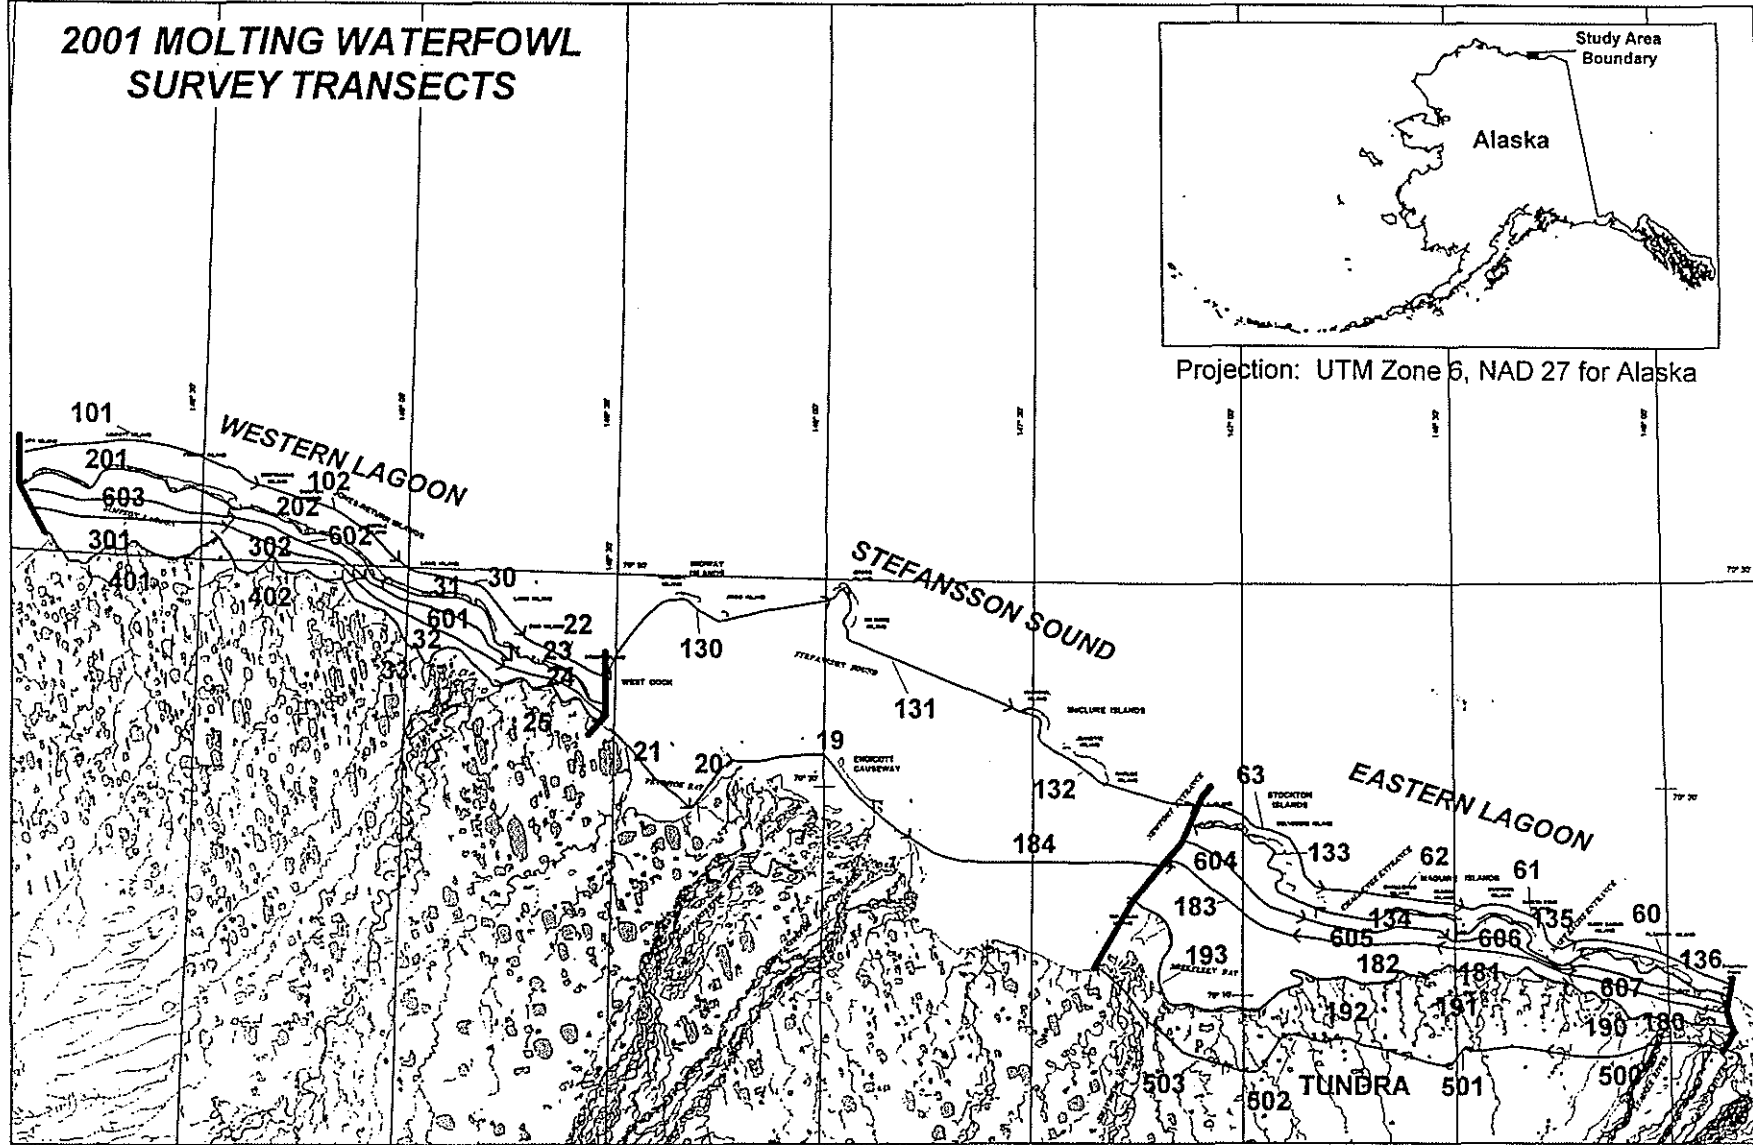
2001 MOLTING WATERFOWL SURVEY TRANSECTS

Study Area Boundary

Alaska

Projection: UTM Zone 6, NAD 27 for Alaska

WESTERN LAGOON

101
201
603
102
202
602
301
302
401
402
30
31
601
22
32
23
33
24
26
130

STEFANSSON SOUND

131
21
20
19
132
184

WEST DOCK

ENDICOTT CAUSEWAY

McCLURE ISLANDS

STOCKTON ISLANDS

EASTERN LAGOON

63
604
133
62
61
183
134
135
60
605
606
193
182
181
136
607
192
191
190
180
503
502
TUNDRA
501
500